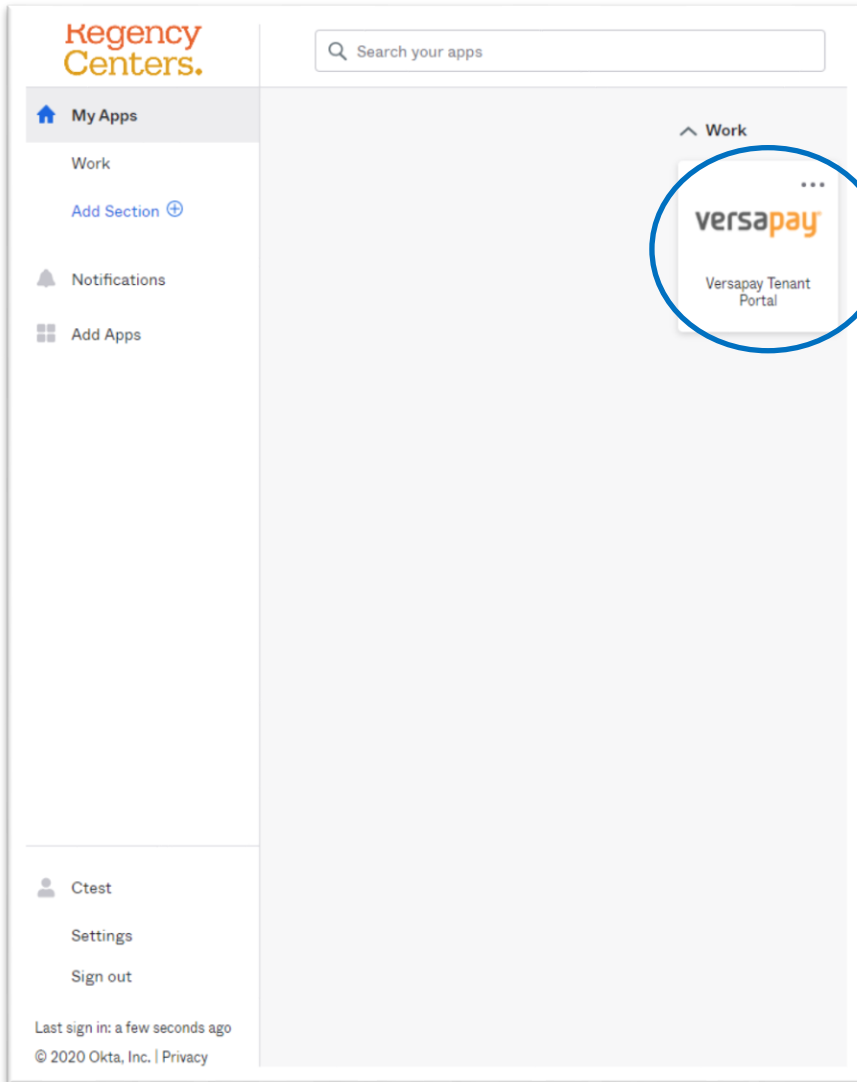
Regency Centers.

Search your apps

My Apps

Work

Add Section ⊕

Notifications

Add Apps

Work

versapay

Versapay Tenant Portal

Ctest

Settings

Sign out

Last sign in: a few seconds ago

© 2020 Okta, Inc. | Privacy